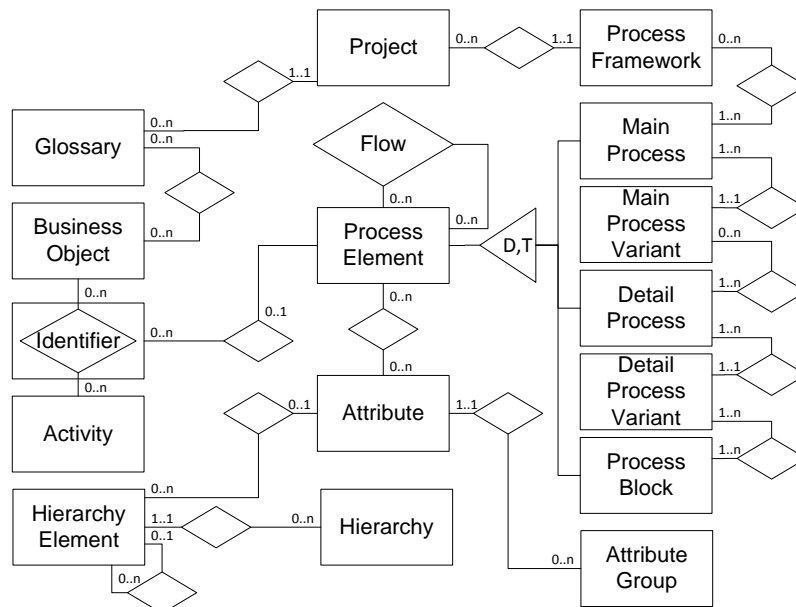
Project
0..n
1..1
Process Framework
0..n
1..1
Glossary
0..n
0..n
Flow
Main Process
1..n
1..n
Business Object
0..n
0..n
Process Element
0..n
D,T
Main Process Variant
1..1
0..n
0..n
0..n
Detail Process
1..n
Identifier
0..n
0..1
1..n
0..n
0..n
Detail Process Variant
1..1
0..1
1..1
Activity
Attribute
1..n
Process Block
1..n
0..n
Hierarchy Element
1..1
0..1
0..n
Hierarchy
0..n
0..n
Attribute Group